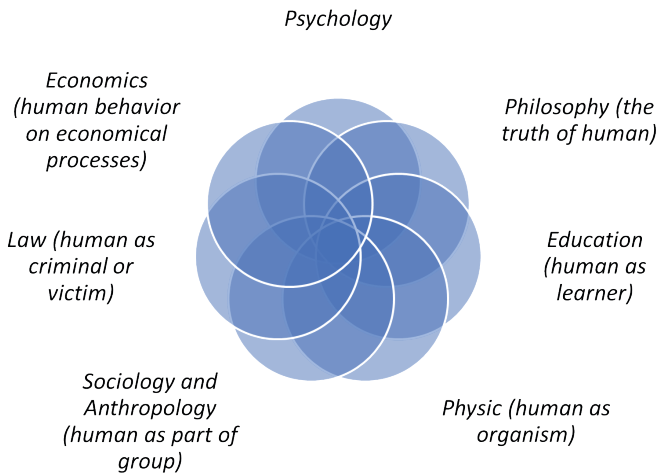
Psychology

Philosophy (the truth of human)

Education (human as learner)

Physic (human as organism)

Sociology and Anthropology (human as part of group)

Law (human as criminal or victim)

Economics (human behavior on economical processes)